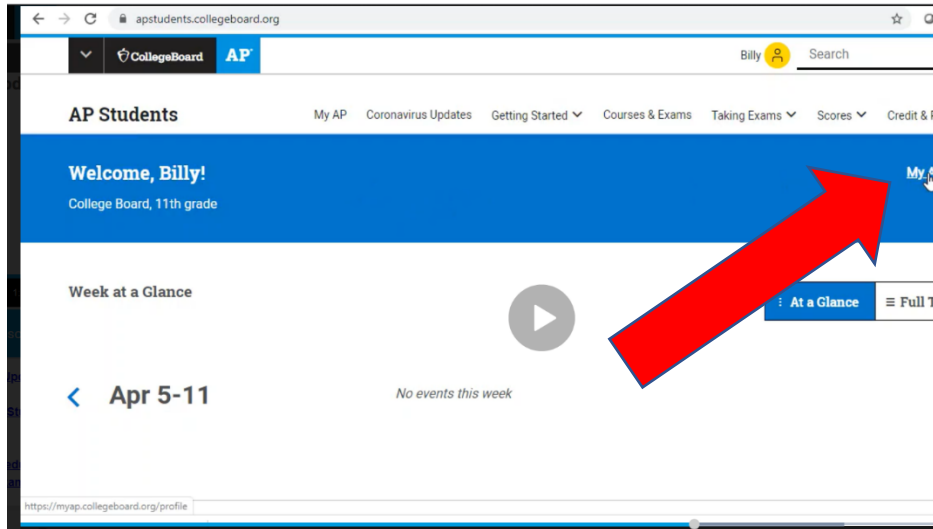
apstudents.collegeboard.org

CollegeBoard AP

Billy

Search

AP Students

My AP Coronavirus Updates Getting Started Courses & Exams Taking Exams Scores Credit & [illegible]

Welcome, Billy!

College Board, 11th grade

My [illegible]

Week at a Glance

At a Glance

Full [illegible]

Apr 5-11

No events this week

https://myap.collegeboard.org/profile